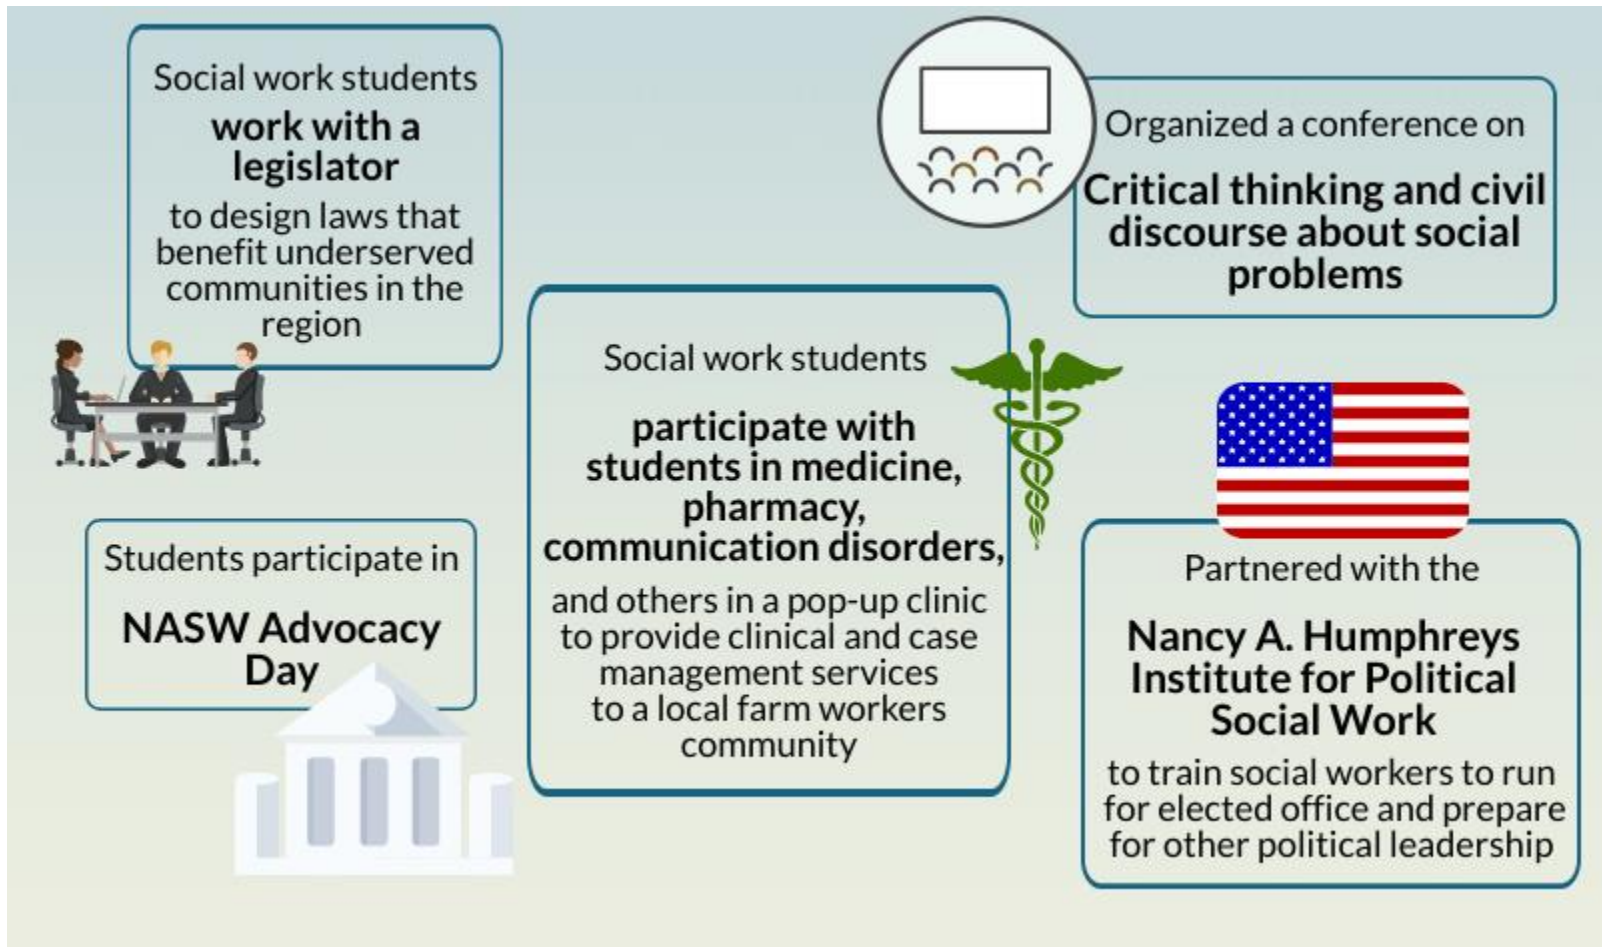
Social work students

work with a legislator

to design laws that benefit underserved communities in the region

Organized a conference on

Critical thinking and civil discourse about social problems

Social work students

participate with students in medicine, pharmacy, communication disorders,

and others in a pop-up clinic to provide clinical and case management services to a local farm workers community

Students participate in

NASW Advocacy Day

Partnered with the

Nancy A. Humphreys Institute for Political Social Work

to train social workers to run for elected office and prepare for other political leadership